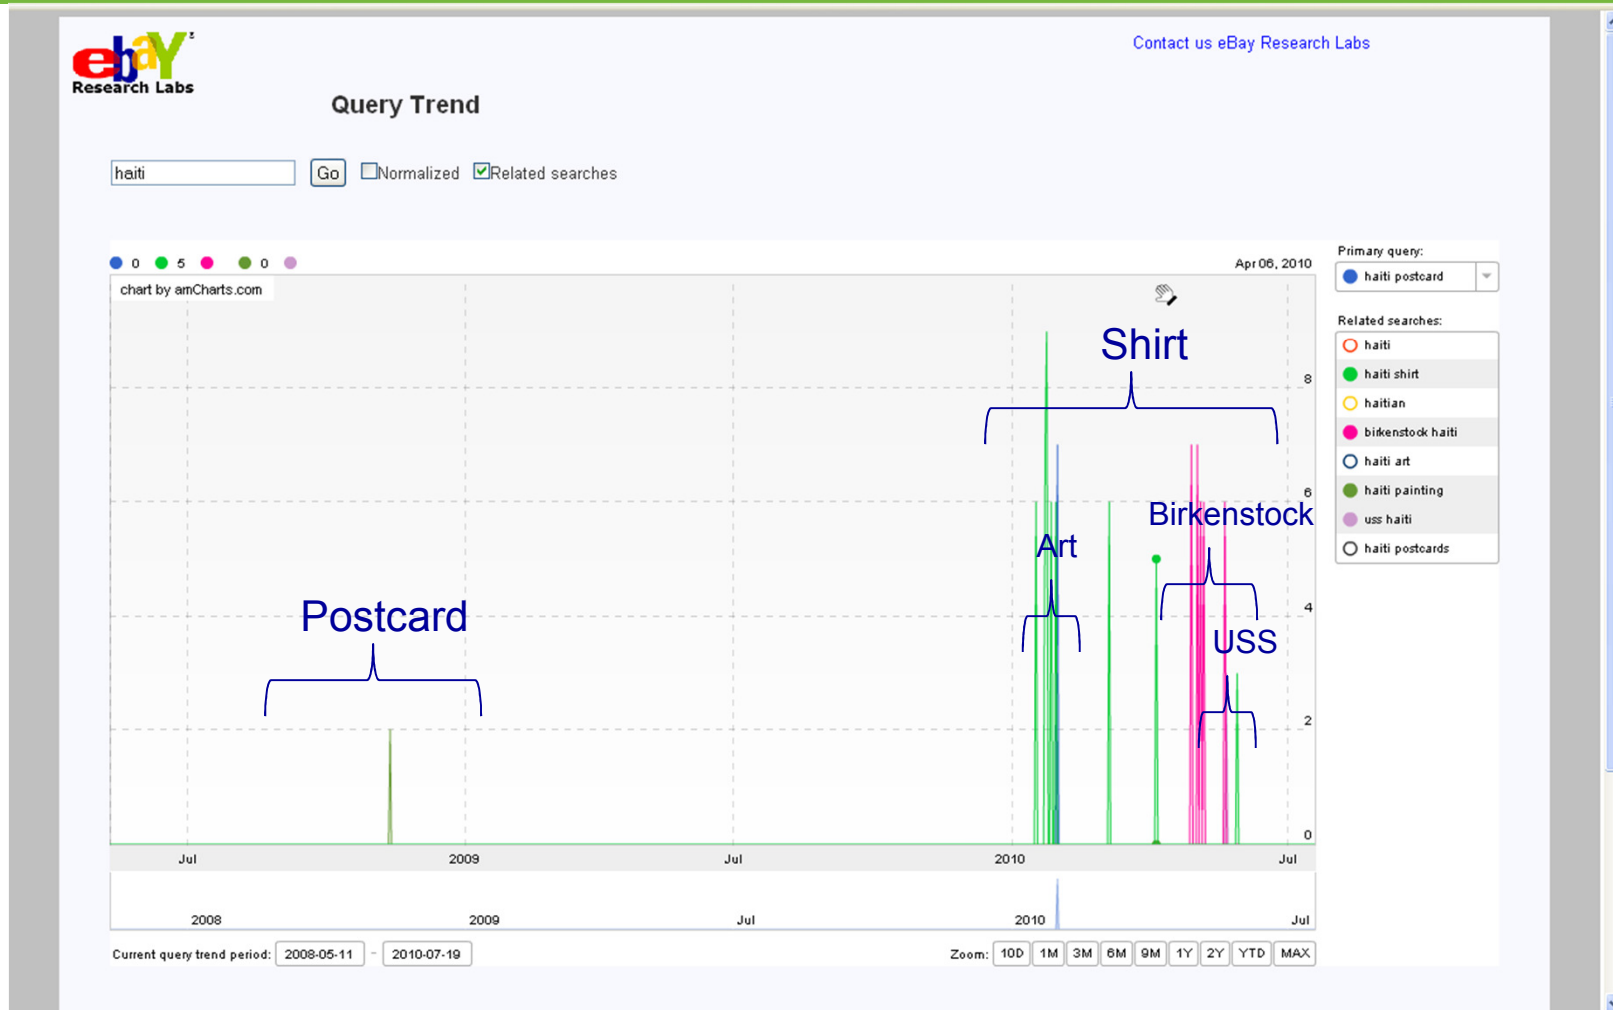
ebay Research Labs

Contact us eBay Research Labs

Query Trend

haiti Go Normalized Related searches

0 5 0

Apr 06, 2010

chart by amCharts.com

Shirt

Art

Birkenstock

Postcard

USS

8
6
4
2
0

Jul 2009 Jul 2010 Jul

2008 2009 Jul 2010 Jul

Primary query:
haiti postcard

Related searches:
haiti
haiti shirt
haitian
birkenstock haiti
haiti art
haiti painting
uss haiti
haiti postcards

Current query trend period: 2008-05-11 - 2010-07-19

Zoom: 10D 1M 3M 6M 9M 1Y 2Y YTD MAX